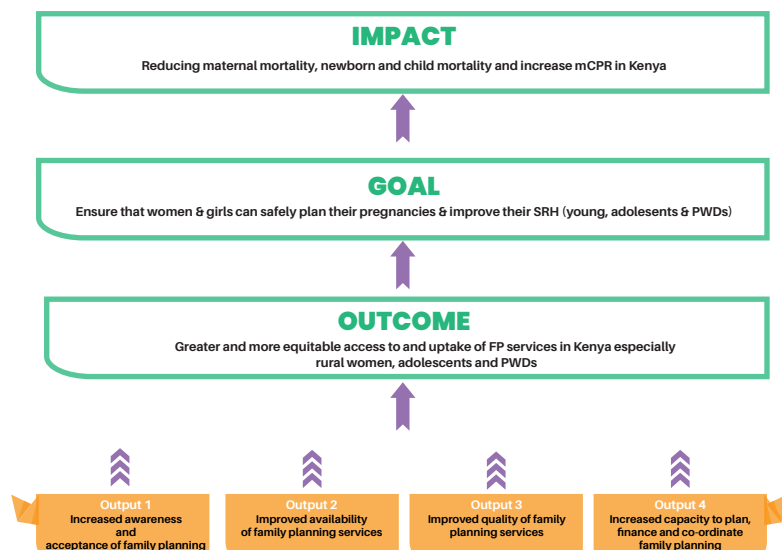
IMPACT

Reducing maternal mortality, newborn and child mortality and increase mCPR in Kenya

GOAL

Ensure that women & girls can safely plan their pregnancies & improve their SRH (young, adolesents & PWDs)

OUTCOME

Greater and more equitable access to and uptake of FP services in Kenya especially rural women, adolescents and PWDs

Output 1
Increased awareness and acceptance of family planning

Output 2
Improved availability of family planning services

Output 3
Improved quality of family planning services

Output 4
Increased capacity to plan, finance and co-ordinate family planning